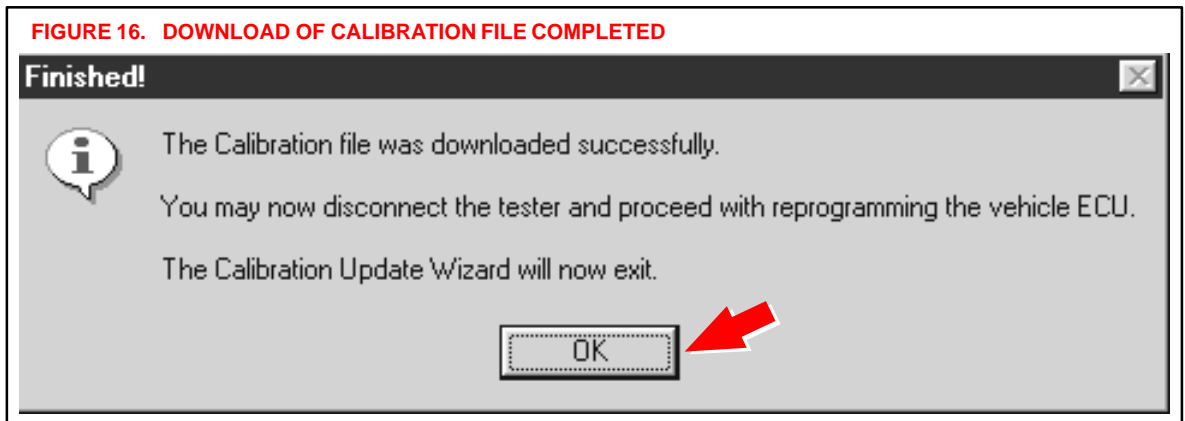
FIGURE 16. DOWNLOAD OF CALIBRATION FILE COMPLETED

Finished!

The Calibration file was downloaded successfully.

You may now disconnect the tester and proceed with reprogramming the vehicle ECU.

The Calibration Update Wizard will now exit.

OK